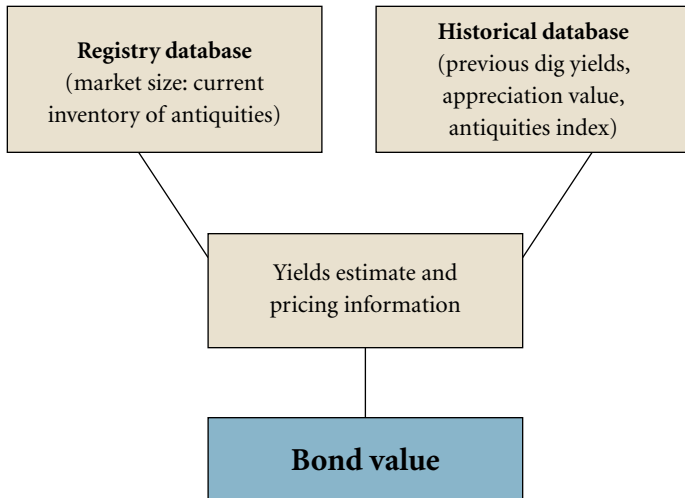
**Registry database**
(market size: current inventory of antiquities)

**Historical database**
(previous dig yields, appreciation value, antiquities index)

Yields estimate and pricing information

**Bond value**